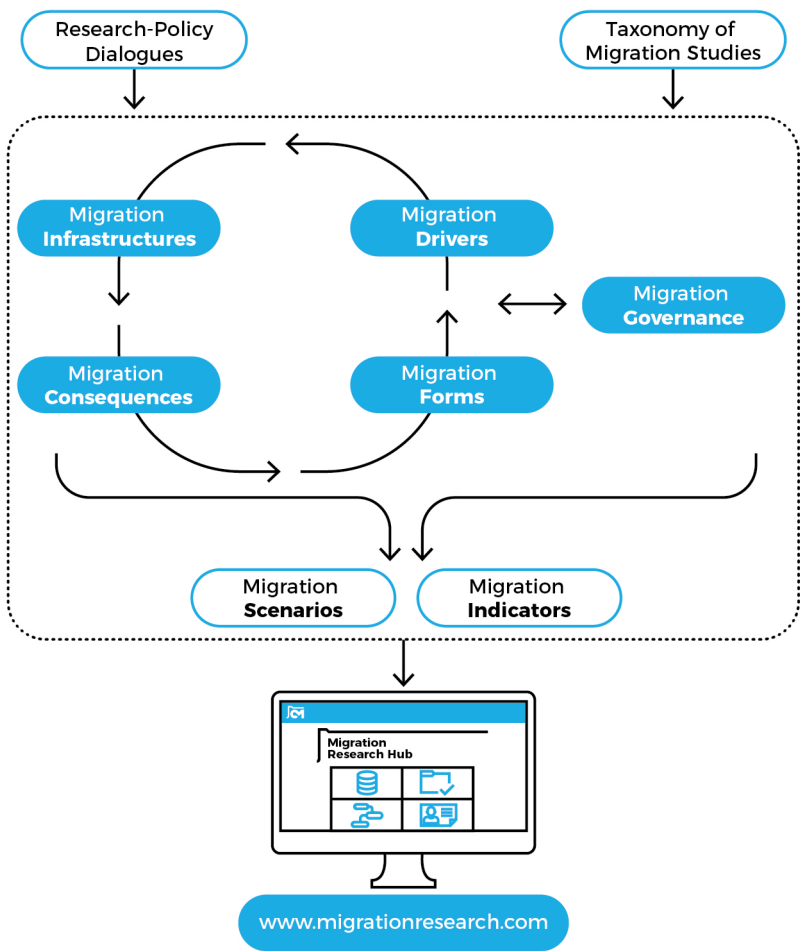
Research-Policy Dialogues

Taxonomy of Migration Studies

Migration Infrastructures

Migration Drivers

Migration Governance

Migration Consequences

Migration Forms

Migration Scenarios

Migration Indicators

Migration Research Hub

www.migrationresearch.com